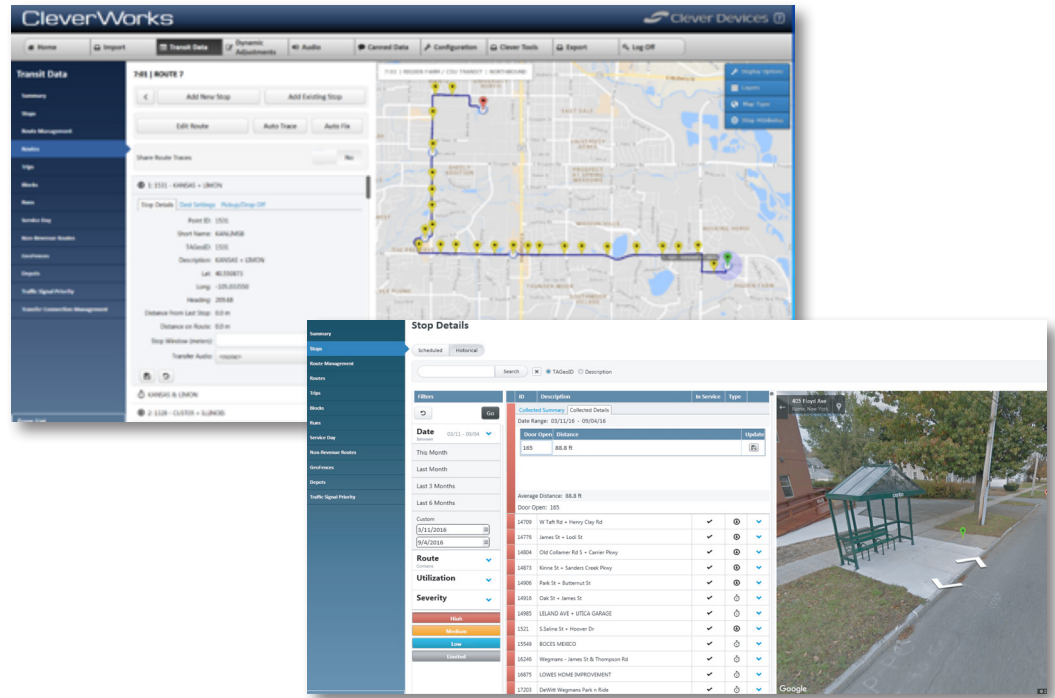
CleverWorks

Clever Devices

Home | Import | Transit Data | Dynamic Adjustments | Audio | Canned Data | Configuration | Clever Tools | Export | Log Off

Transit Data

Summary
Stops
Route Management
Routes
Trips
Blocks
Runs
Service Day
Non-Revenue Routes
GeoFences
Depots
Traffic Signal Priority
Transfer Connection Management

7:01 | ROUTE 7

Add New Stop
Add Existing Stop
Edit Route
Auto Trace
Auto Fix

Share Route Traces
No

1: 1531 - KANSAS + LIMON

Stop Details | Dest Settings | Pickup/Drop Off

Point ID: 1531
Short Name: KANLIMSB
TAGeoID: 1531
Description: KANSAS + LIMON
Lat: 40.550873
Long: -105.033550
Heading: 209.68
Distance From Last Stop: 0.0 m
Distance on Route: 0.0 m
Stop Window (meters):
Transfer Audio: <none>

KANSAS & LIMON
2: 1128 - CUSTER + ILLINOIS

Display Options
Layers
Map Type
Stop Windows

Summary
Stops
Route Management
Routes
Trips
Blocks
Runs
Service Day
Non-Revenue Routes
GeoFences
Depots
Traffic Signal Priority

Stop Details

Scheduled | Historical

Search
TAGeoID
Description

Filters
Go

Date
Between 03/11 - 09/04

This Month
Last Month
Last 3 Months
Last 6 Months

Custom:
3/11/2016
9/4/2016

Route
Utilization
Severity

High
Medium
Low
Limited

| ID | Description | In Service | Type |
|---|---|---|---|

Collected Summary | Collected Details

Date Range: 03/11/16 - 09/04/16

| Door Open | Distance | Update |
|---|---|---|
| 165 | 88.8 ft | |

Average Distance: 88.8 ft
Door Open: 165

| ID | Description | In Service | Type |
|---|---|---|---|
| 14709 | W Taft Rd + Henry Clay Rd | ✔ | |
| 14776 | James St + Lodi St | ✔ | |
| 14804 | Old Collamer Rd S + Carrier Pkwy | ✔ | |
| 14873 | Kinne St + Sanders Creek Pkwy | ✔ | |
| 14906 | Park St + Butternut St | ✔ | |
| 14916 | Oak St + James St | ✔ | |
| 14985 | LELAND AVE + UTICA GARAGE | ✔ | |
| 1521 | S.Saline St + Hoover Dr | ✔ | |
| 15548 | BOCES MEXICO | ✔ | |
| 16246 | Wegmans - James St & Thompson Rd | ✔ | |
| 16875 | LOWES HOME IMPROVEMENT | ✔ | |
| 17203 | DeWitt Wegmans Park n Ride | ✔ | |

405 Floyd Ave
Rome, New York

Google